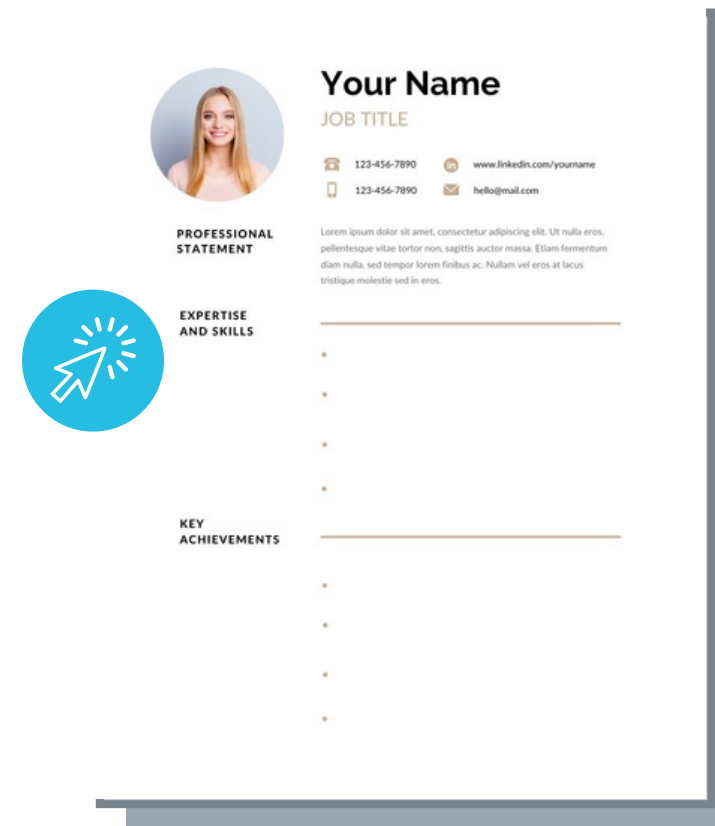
Your Name

JOB TITLE

123-456-7890

www.linkedin.com/yourname

123-456-7890

hello@mail.com

PROFESSIONAL STATEMENT

Lorem ipsum dolor sit amet, consectetur adipiscing elit. Ut nulla eros, pellentesque vitae tortor non, sagittis auctor massa. Etiam fermentum diam nulla, sed tempor lorem finibus ac. Nullam vel eros at lacus tristique molestie sed in eros.

EXPERTISE AND SKILLS

KEY ACHIEVEMENTS